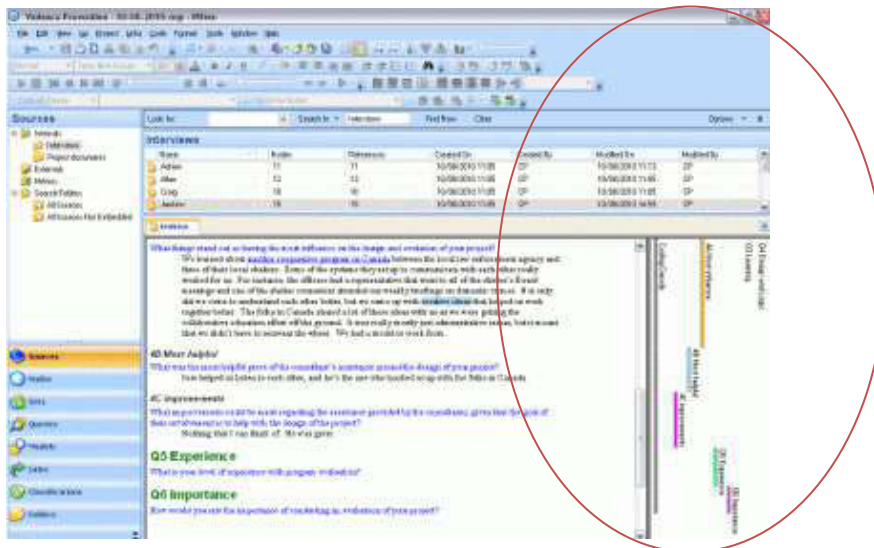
Violence Prevention - 10.06.2010.nvp - NVivo

File Edit View Go Project Links Code Format Tools Window Help

Sources

Internals
Interviews
Project documents
Externals
Memos
Search Folders
All Sources
All Sources Not Embedded

Look for: Search In Interviews Find Now Clear Options

Interviews

| Name | Nodes | References | Created On | Created By | Modified On | Modified By |
|---|---|---|---|---|---|---|
| Adrian | 11 | 11 | 10/06/2010 11:05 | GP | 10/06/2010 11:13 | GP |
| Allan | 12 | 12 | 10/06/2010 11:05 | GP | 10/06/2010 11:05 | GP |
| Craig | 16 | 16 | 10/06/2010 11:05 | GP | 10/06/2010 11:05 | GP |
| Justine | 16 | 16 | 10/06/2010 11:05 | GP | 10/06/2010 14:56 | GP |

Justine

What things stand out as having the most influence on the design and evolution of your project?

We learned about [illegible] between the local law enforcement agency and three of their local students. Some of the systems they set up to communicate with each other really worked for us. For instance, the officers had a representative that went to all of the district's board meetings and one of the student committee attended our weekly briefings on domestic issues. It is only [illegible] to understand each other better, but we came up with creative ideas that helped us work together better. The folks in Canada shared a lot of those ideas with us as we were getting the collaborative situation off the ground. It was really mostly just administrative issues, but it meant that we didn't have to reinvent the wheel. We had a model to work from.

4B Most helpful

What was the most helpful piece of the consultant's assistance provided the design of your project?

Sam helped us listen to each other, and he's the one who hooked us up with the folks in Canada

4C Improvements

What improvements could be made regarding the assistance provided by the consultants, given that the goal of their involvement is to help with the design of the project?

Nothing that I can think of. He was great.

Q5 Experience

What is your level of experience with program evaluation?

Q6 Importance

How would you rate the importance of conducting an evaluation of your project?

Sources
Nodes
Sets
Queries
Models
Links
Classifications
Folders

Q4 Design and evol
Q3 Learning
4A Most influence
Coding Density
4B Most helpful
4C Improvements
Q5 Experience
Q6 Importance